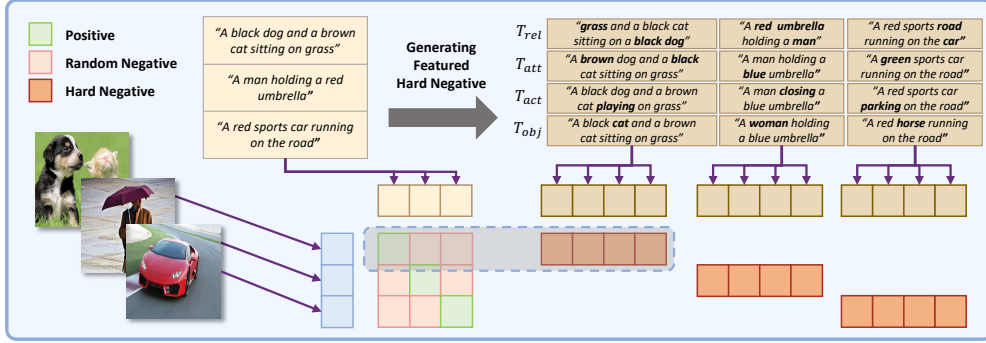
Positive

Random Negative

Hard Negative

"A black dog and a brown cat sitting on grass"

"A man holding a red umbrella"

"A red sports car running on the road"

Generating Featured Hard Negative

$T_{rel}$

$T_{att}$

$T_{act}$

$T_{obj}$

"grass and a black cat sitting on a black dog"

"A red umbrella holding a man"

"A red sports road running on the car"

"A brown dog and a black cat sitting on grass"

"A man holding a blue umbrella"

"A green sports car running on the road"

"A black dog and a brown cat playing on grass"

"A man closing a blue umbrella"

"A red sports car parking on the road"

"A black cat and a brown cat sitting on grass"

"A woman holding a blue umbrella"

"A red horse running on the road"